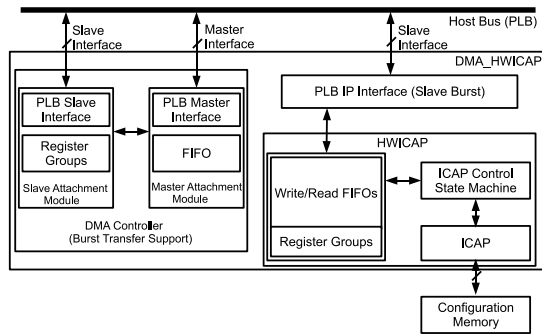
Slave Interface

Master Interface

Slave Interface

Host Bus (PLB)

DMA_HWICAP

PLB Slave Interface

Register Groups

Slave Attachment Module

PLB Master Interface

FIFO

Master Attachment Module

DMA Controller (Burst Transfer Support)

PLB IP Interface (Slave Burst)

HWICAP

Write/Read FIFOs

Register Groups

ICAP Control State Machine

ICAP

Configuration Memory